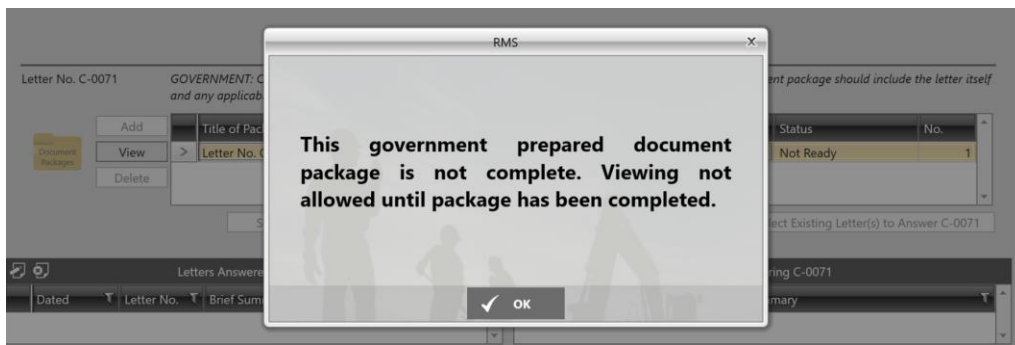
RMS

×

Letter No. C-0071

GOVERNMENT: C

ent package should include the letter itself

and any applicab

Document Packages

Add

View

Delete

Title of Pac

> Letter No. C

Status

No.

Not Ready

1

This government prepared document package is not complete. Viewing not allowed until package has been completed.

S

lect Existing Letter(s) to Answer C-0071

Letters Answere

ring C-0071

Dated

Letter No.

Brief Sum

mary

✓ OK